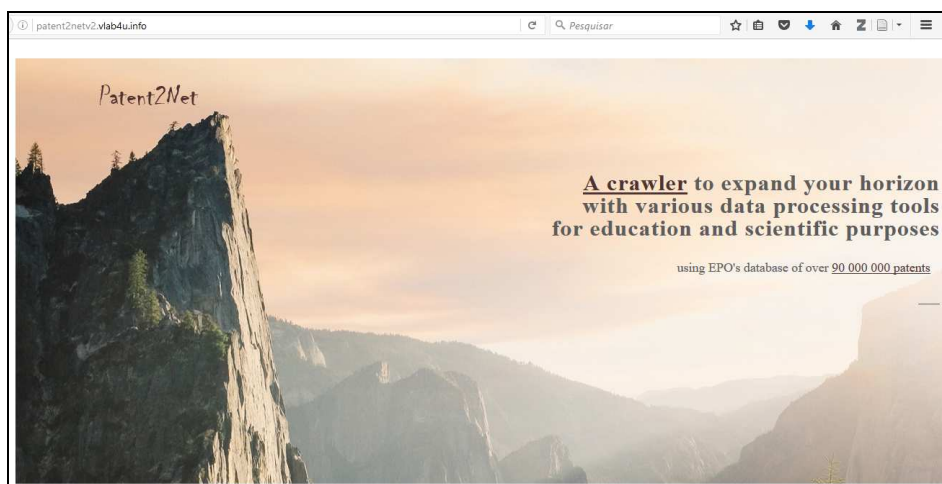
patent2netv2.vlab4u.info

Pesquisar

Patent2Net

A crawler to expand your horizon with various data processing tools for education and scientific purposes

using EPO's database of over 90 000 000 patents